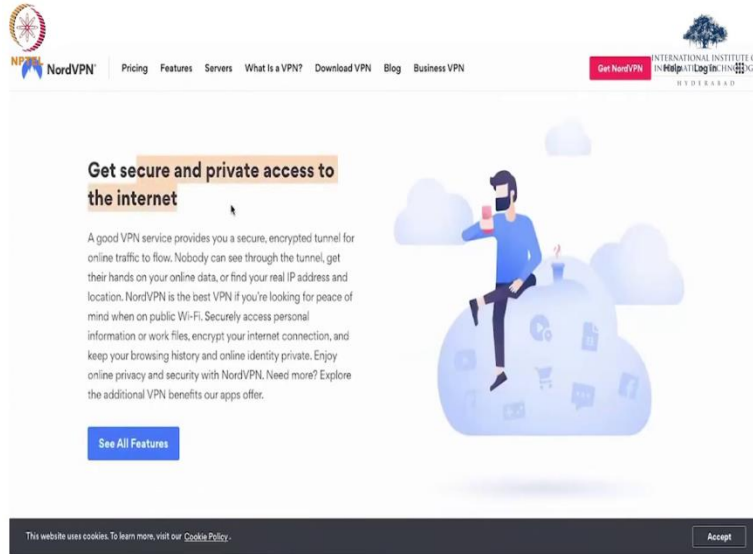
NPTEL

NordVPN Pricing Features Servers What Is a VPN? Download VPN Blog Business VPN Get NordVPN Help Log in

INTERNATIONAL INSTITUTE OF INFORMATION TECHNOLOGY HYDERABAD

Get secure and private access to the internet

A good VPN service provides you a secure, encrypted tunnel for online traffic to flow. Nobody can see through the tunnel, get their hands on your online data, or find your real IP address and location. NordVPN is the best VPN if you're looking for peace of mind when on public Wi-Fi. Securely access personal information or work files, encrypt your internet connection, and keep your browsing history and online identity private. Enjoy online privacy and security with NordVPN. Need more? Explore the additional VPN benefits our apps offer.

See All Features

This website uses cookies. To learn more, visit our Cookie Policy.

Accept